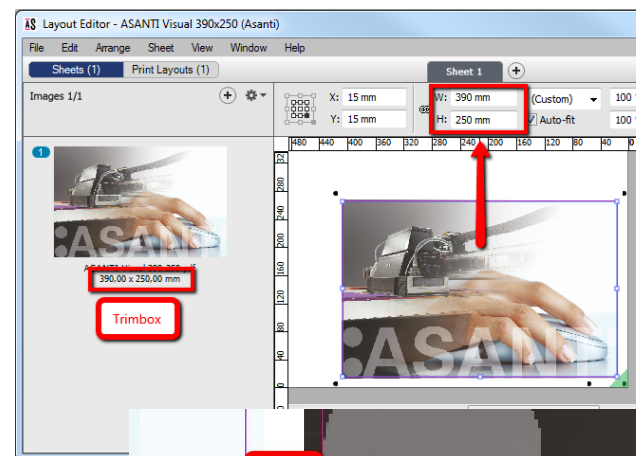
AS Layout Editor - ASANTI Visual 390x250 (Asanti)

File Edit Arrange Sheet View Window Help

Sheets (1) Print Layouts (1)

Sheet 1

Images 1/1

X: 15 mm
Y: 15 mm

W: 390 mm
H: 250 mm

(Custom)
Auto-fit
100
100

480 440 400 360 320 280 240 200 160 120 80 40 0

280 240 200 160 120 80 40

1

ASANTI

ASANTI Visual 390x250 (Asanti)
390,00 x 250,00 mm

Trimbox

ASANTI